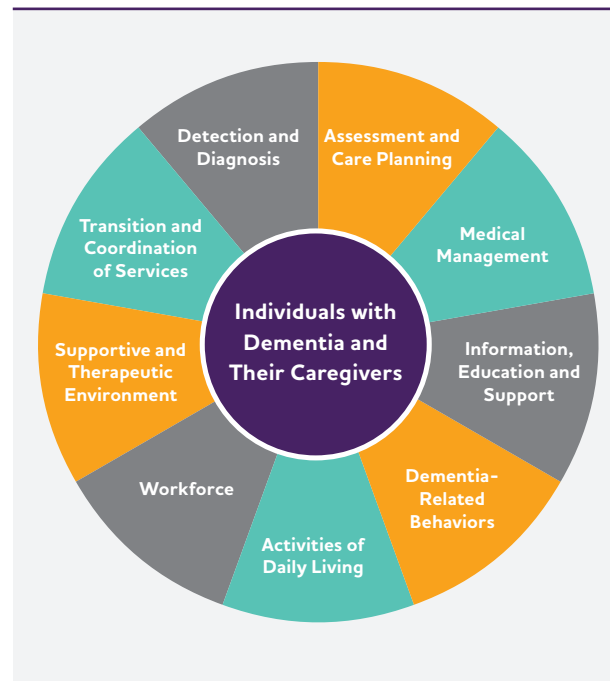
Individuals with Dementia and Their Caregivers

Detection and Diagnosis

Assessment and Care Planning

Medical Management

Information, Education and Support

Dementia-Related Behaviors

Activities of Daily Living

Workforce

Supportive and Therapeutic Environment

Transition and Coordination of Services